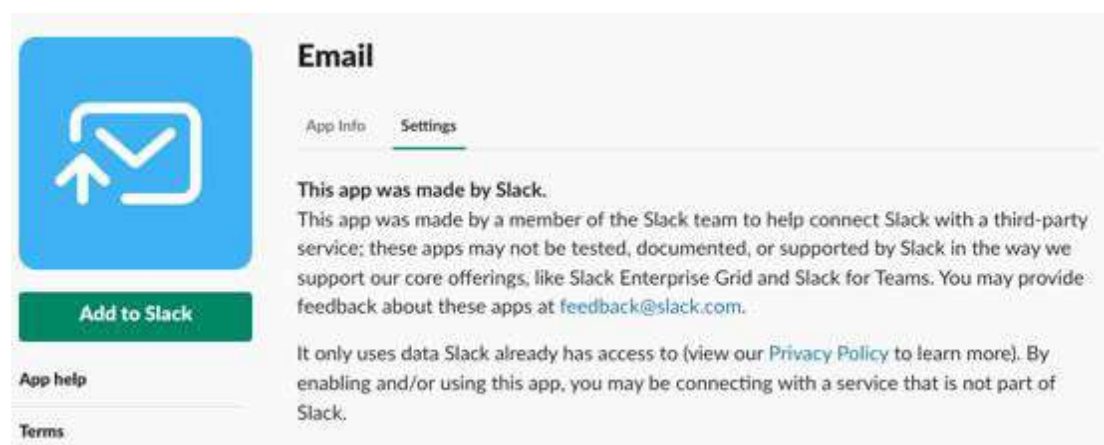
Add to Slack

App help

Terms

Email

App Info Settings

This app was made by Slack.

This app was made by a member of the Slack team to help connect Slack with a third-party service; these apps may not be tested, documented, or supported by Slack in the way we support our core offerings, like Slack Enterprise Grid and Slack for Teams. You may provide feedback about these apps at feedback@slack.com.

It only uses data Slack already has access to (view our Privacy Policy to learn more). By enabling and/or using this app, you may be connecting with a service that is not part of Slack.